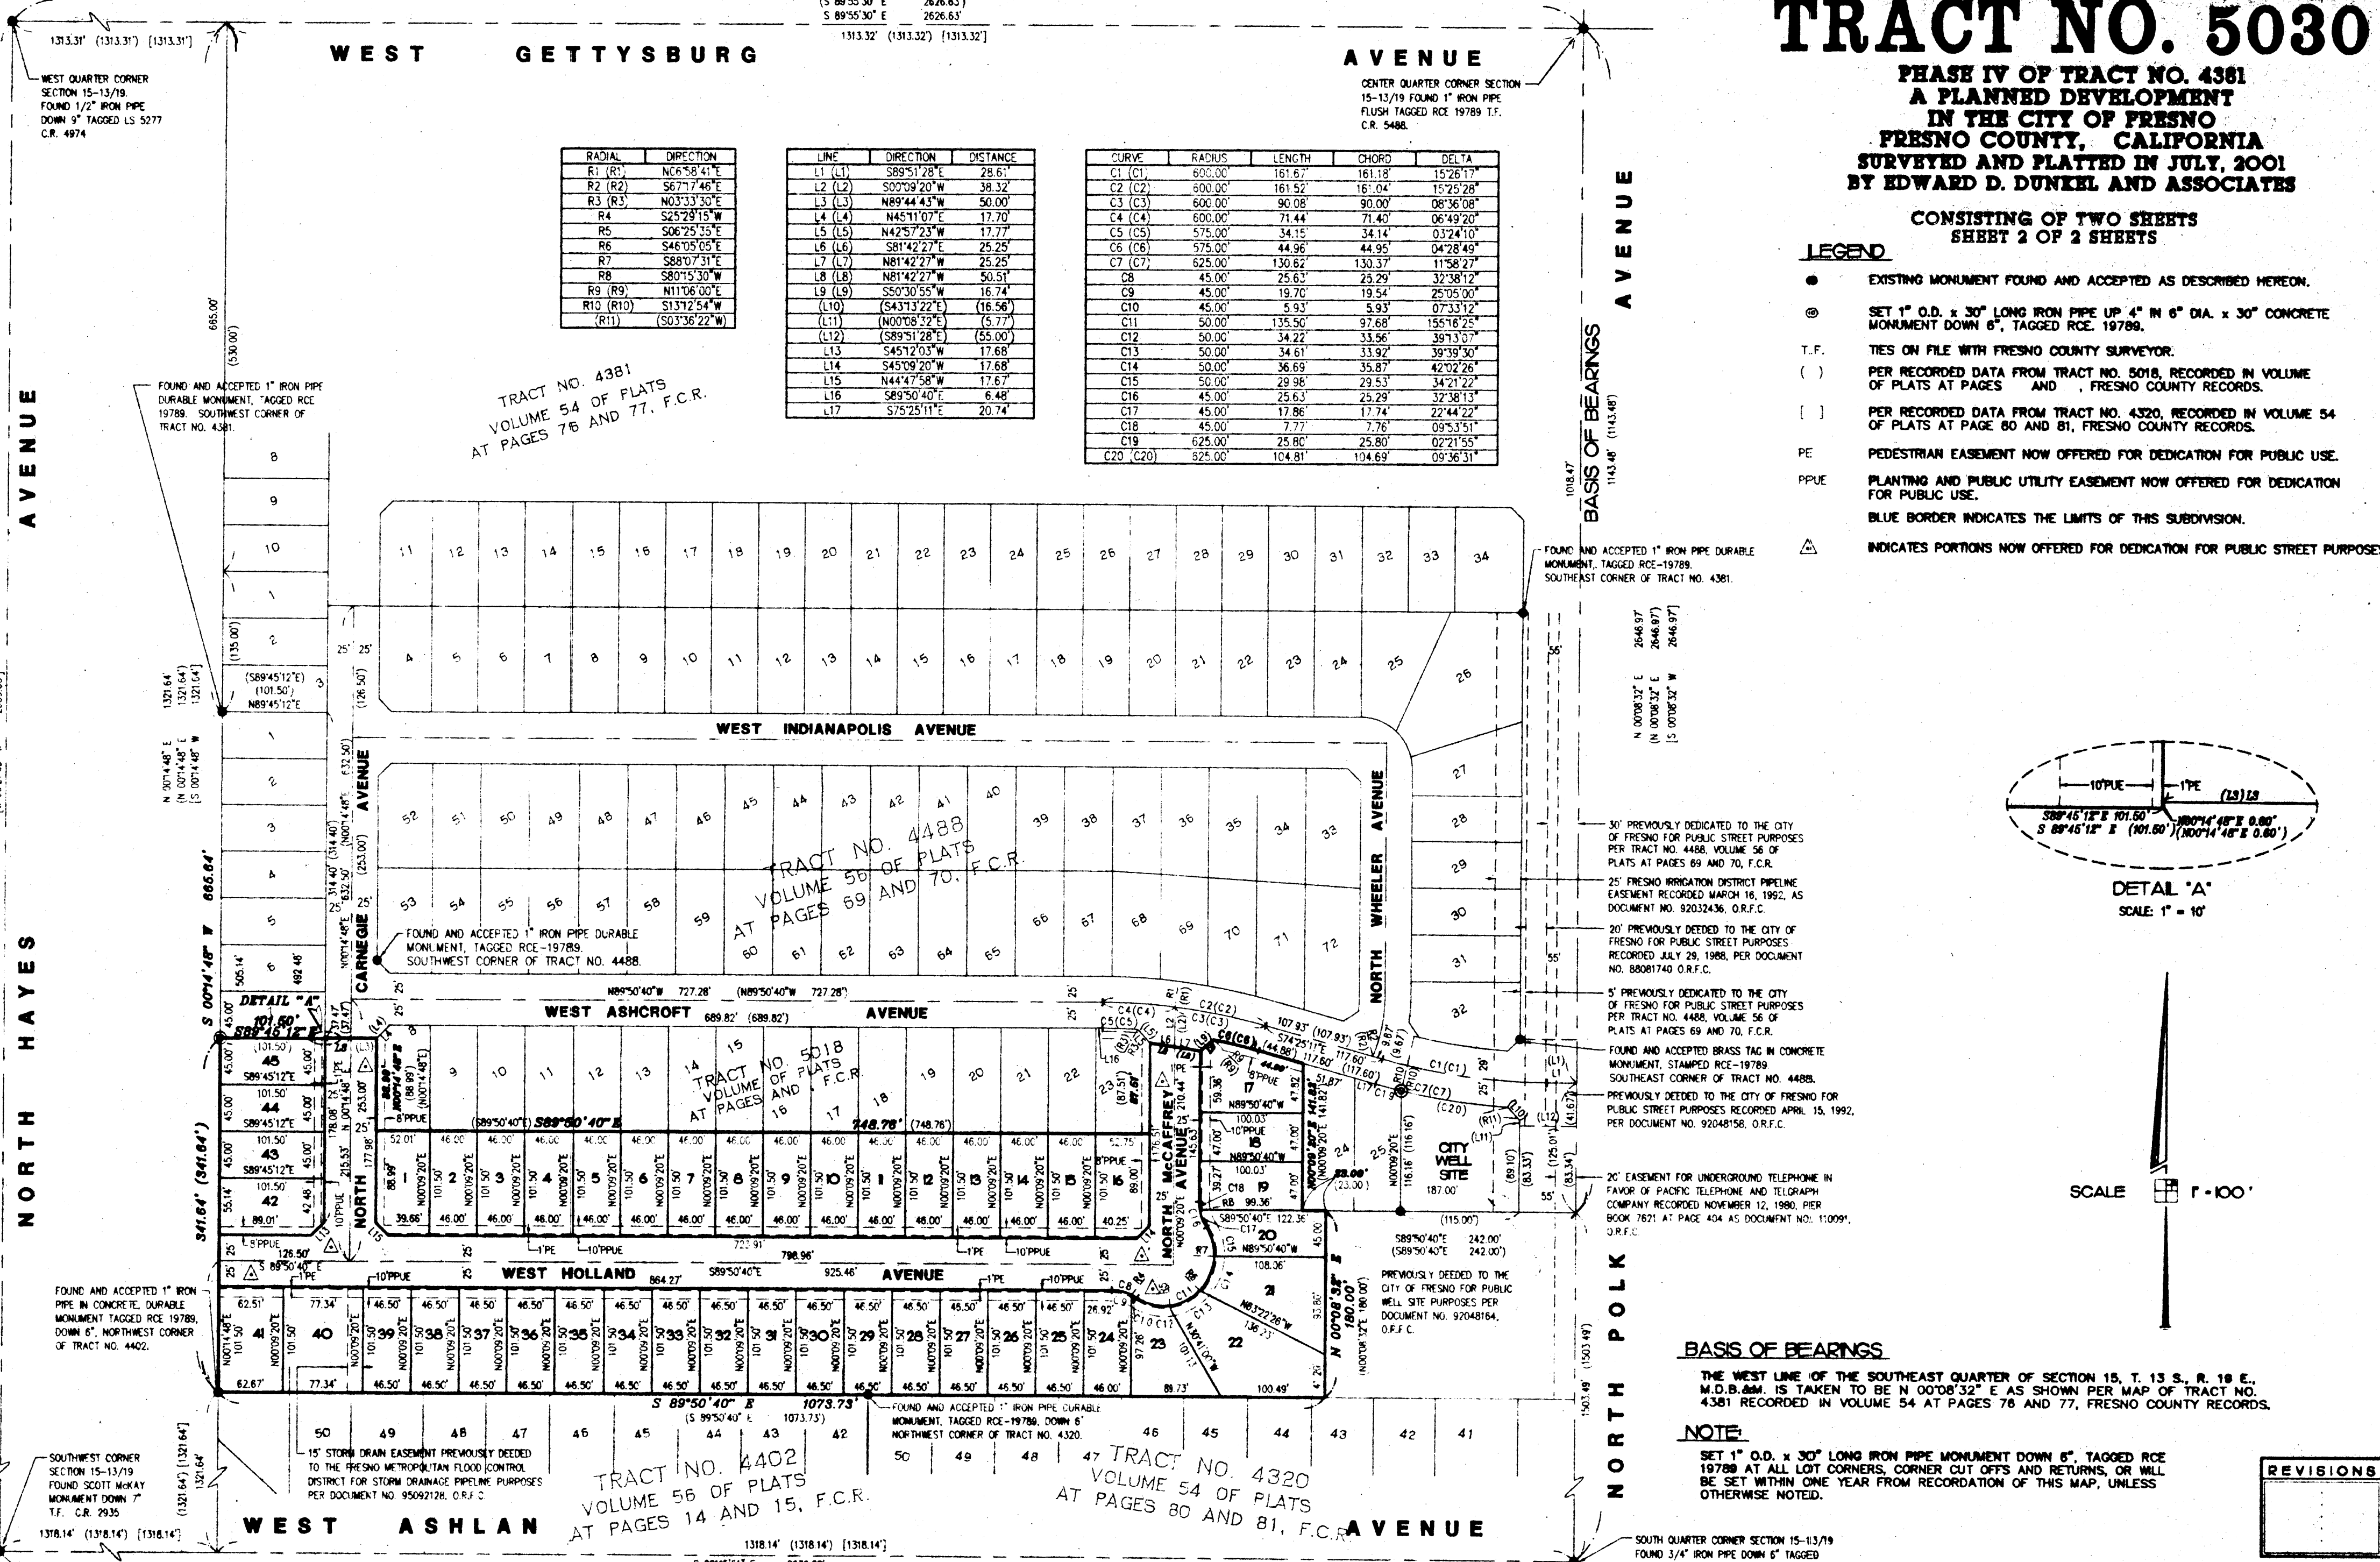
TRACT NO. 5030

PHASE IV OF TRACT NO. 4381
A PLANNED DEVELOPMENT
IN THE CITY OF FRESNO
FRESNO COUNTY, CALIFORNIA
SURVEYED AND PLATTED IN JULY, 2001
BY EDWARD D. DUNKEL AND ASSOCIATES

CONSISTING OF TWO SHEETS
SHEET 2 OF 2 SHEETS

LEGEND

EXISTING MONUMENT FOUND AND ACCEPTED AS DESCRIBED HEREON.

SET 1" O.D. x 30" LONG IRON PIPE UP 4" IN 6" DIA. x 30" CONCRETE MONUMENT DOWN 6", TAGGED RCE. 19789.

T.F. TIES ON FILE WITH FRESNO COUNTY SURVEYOR.

( ) PER RECORDED DATA FROM TRACT NO. 5018, RECORDED IN VOLUME OF PLATS AT PAGES AND , FRESNO COUNTY RECORDS.

[ ] PER RECORDED DATA FROM TRACT NO. 4320, RECORDED IN VOLUME 54 OF PLATS AT PAGE 80 AND 81, FRESNO COUNTY RECORDS.

PE PEDESTRIAN EASEMENT NOW OFFERED FOR DEDICATION FOR PUBLIC USE.

PPUE PLANTING AND PUBLIC UTILITY EASEMENT NOW OFFERED FOR DEDICATION FOR PUBLIC USE.

BLUE BORDER INDICATES THE LIMITS OF THIS SUBDIVISION.

INDICATES PORTIONS NOW OFFERED FOR DEDICATION FOR PUBLIC STREET PURPOSES

(S 89°55'30" E 2626.63')
S 89°55'30" E 2626.63'
1313.31' (1313.31') [1313.31']
1313.32' (1313.32') [1313.32']

WEST GETTYSBURG AVENUE

WEST QUARTER CORNER SECTION 15-13/19. FOUND 1/2" IRON PIPE DOWN 9" TAGGED LS 5277 C.R. 4974

CENTER QUARTER CORNER SECTION 15-13/19 FOUND 1" IRON PIPE FLUSH TAGGED RCE 19789 T.F. C.R. 5488.

| RADIAL | DIRECTION |
|---|---|
| R1 (R1) | N06°58'41"E |
| R2 (R2) | S67°17'46"E |
| R3 (R3) | N03°33'30"E |
| R4 | S25°29'15"W |
| R5 | S06°25'35"E |
| R6 | S46°05'05"E |
| R7 | S88°07'31"E |
| R8 | S80°15'30"W |
| R9 (R9) | N11°06'00"E |
| R10 (R10) | S13°12'54"W |
| (R11) | (S03°36'22"W) |

| LINE | DIRECTION | DISTANCE |
|---|---|---|
| L1 (L1) | S89°51'28"E | 28.61' |
| L2 (L2) | S00°09'20"W | 38.32' |
| L3 (L3) | N89°44'43"W | 50.00' |
| L4 (L4) | N45°11'07"E | 17.70' |
| L5 (L5) | N42°57'23"W | 17.77' |
| L6 (L6) | S81°42'27"E | 25.25' |
| L7 (L7) | N81°42'27"W | 25.25' |
| L8 (L8) | N81°42'27"W | 50.51' |
| L9 (L9) | S50°30'55"W | 16.74' |
| (L10) | (S43°13'22"E) | (16.56') |
| (L11) | (N00°08'32"E) | (5.77') |
| (L12) | (S89°51'28"E) | (55.00') |
| L13 | S45°12'03"W | 17.68' |
| L14 | S45°09'20"W | 17.68' |
| L15 | N44°47'58"W | 17.67' |
| L16 | S89°50'40"E | 6.48' |
| L17 | S75°25'11"E | 20.74' |

| CURVE | RADIUS | LENGTH | CHORD | DELTA |
|---|---|---|---|---|
| C1 (C1) | 600.00' | 161.67' | 161.18' | 15°26'17" |
| C2 (C2) | 600.00' | 161.52' | 161.04' | 15°25'28" |
| C3 (C3) | 600.00' | 90.08' | 90.00' | 08°36'08" |
| C4 (C4) | 600.00' | 71.44' | 71.40' | 06°49'20" |
| C5 (C5) | 575.00' | 34.15' | 34.14' | 03°24'10" |
| C6 (C6) | 575.00' | 44.96' | 44.95' | 04°28'49" |
| C7 (C7) | 625.00' | 130.62' | 130.37' | 11°58'27" |
| C8 | 45.00' | 25.63' | 25.29' | 32°38'12" |
| C9 | 45.00' | 19.70' | 19.54' | 25°05'00" |
| C10 | 45.00' | 5.93' | 5.93' | 07°33'12" |
| C11 | 50.00' | 135.50' | 97.68' | 155°16'25" |
| C12 | 50.00' | 34.22' | 33.56' | 39°13'07" |
| C13 | 50.00' | 34.61' | 33.92' | 39°39'30" |
| C14 | 50.00' | 36.69' | 35.87' | 42°02'26" |
| C15 | 50.00' | 29.98' | 29.53' | 34°21'22" |
| C16 | 45.00' | 25.63' | 25.29' | 32°38'13" |
| C17 | 45.00' | 17.86' | 17.74' | 22°44'22" |
| C18 | 45.00' | 7.77' | 7.76' | 09°53'51" |
| C19 | 625.00' | 25.80' | 25.80' | 02°21'55" |
| C20 (C20) | 625.00' | 104.81' | 104.69' | 09°36'31" |

TRACT NO. 4381 VOLUME 54 OF PLATS AT PAGES 76 AND 77, F.C.R.

FOUND AND ACCEPTED 1" IRON PIPE DURABLE MONUMENT, TAGGED RCE 19789. SOUTHWEST CORNER OF TRACT NO. 4381.

BASIS OF BEARINGS
1018.47'
1143.48' (1143.48')

FOUND AND ACCEPTED 1" IRON PIPE DURABLE MONUMENT, TAGGED RCE-19789. SOUTHEAST CORNER OF TRACT NO. 4381.

2646.97' (2646.97') [2646.97']
N 00°08'32" E (N 00°08'32" E) [S 00°08'32" W]

WEST INDIANAPOLIS AVENUE

TRACT NO. 4488 VOLUME 56 OF PLATS AT PAGES 69 AND 70, F.C.R.

FOUND AND ACCEPTED 1" IRON PIPE DURABLE MONUMENT, TAGGED RCE-19789. SOUTHWEST CORNER OF TRACT NO. 4488.

NORTH WHEELER AVENUE
NORTH CARNEGIE AVENUE
NORTH McCAFFREY AVENUE

30' PREVIOUSLY DEDICATED TO THE CITY OF FRESNO FOR PUBLIC STREET PURPOSES PER TRACT NO. 4488, VOLUME 56 OF PLATS AT PAGES 69 AND 70, F.C.R.

25' FRESNO IRRIGATION DISTRICT PIPELINE EASEMENT RECORDED MARCH 16, 1992, AS DOCUMENT NO. 92032436, O.R.F.C.

20' PREVIOUSLY DEEDED TO THE CITY OF FRESNO FOR PUBLIC STREET PURPOSES RECORDED JULY 29, 1988, PER DOCUMENT NO. 88081740 O.R.F.C.

5' PREVIOUSLY DEDICATED TO THE CITY OF FRESNO FOR PUBLIC STREET PURPOSES PER TRACT NO. 4488, VOLUME 56 OF PLATS AT PAGES 69 AND 70, F.C.R.

FOUND AND ACCEPTED BRASS TAG IN CONCRETE MONUMENT, STAMPED RCE-19789 SOUTHEAST CORNER OF TRACT NO. 4488.

PREVIOUSLY DEEDED TO THE CITY OF FRESNO FOR PUBLIC STREET PURPOSES RECORDED APRIL 15, 1992, PER DOCUMENT NO. 92048158, O.R.F.C.

20' EASEMENT FOR UNDERGROUND TELEPHONE IN FAVOR OF PACIFIC TELEPHONE AND TELGRAPH COMPANY RECORDED NOVEMBER 12, 1980, PER BOOK 7621 AT PAGE 404 AS DOCUMENT NO. 110091, O.R.F.C.

DETAIL "A"
SCALE: 1" = 10'
10'PUE 1'PE (L3) L3
S89°45'12"E 101.50' N00°14'48"E 0.60'
S 89°45'12" E (101.50') (N00°14'48"E 0.60')

SCALE 1" = 100'

WEST ASHCROFT AVENUE
N89°50'40"W 727.28' (N89°50'40"W 727.28')
689.82' (689.82')

TRACT NO. 5018 VOLUME OF PLATS AT PAGES AND F.C.R.

(S89°50'40") S89°50'40"E 748.78' (748.76')

CITY WELL SITE

PREVIOUSLY DEEDED TO THE CITY OF FRESNO FOR PUBLIC WELL SITE PURPOSES PER DOCUMENT NO. 92048164, O.R.F.C.

S89°50'40"E 242.00' (S89°50'40"E 242.00')

WEST HOLLAND AVENUE
864.27' S89°50'40"E 925.46'

NORTH HAYES AVENUE
NORTH POLK AVENUE

S 00°14'48" W 665.64'
341.64' (341.64')
N 00°14'48" E (N 00°14'48" E) [S 00°14'48" W]
1321.64' (1321.64') [1321.54']

FOUND AND ACCEPTED 1" IRON PIPE IN CONCRETE, DURABLE MONUMENT TAGGED RCE 19789, DOWN 6", NORTHWEST CORNER OF TRACT NO. 4402.

S 89°50'40" E 1073.73' (S 89°50'40" E 1073.73')

FOUND AND ACCEPTED 1" IRON PIPE DURABLE MONUMENT, TAGGED RCE-19789, DOWN 6" NORTHWEST CORNER OF TRACT NO. 4320.

15' STORM DRAIN EASEMENT PREVIOUSLY DEEDED TO THE FRESNO METROPOLITAN FLOOD CONTROL DISTRICT FOR STORM DRAINAGE PIPELINE PURPOSES PER DOCUMENT NO. 95092128, O.R.F.C.

SOUTHWEST CORNER SECTION 15-13/19 FOUND SCOTT McKAY MONUMENT DOWN 7" T.F. C.R. 2935

TRACT NO. 4402 VOLUME 56 OF PLATS AT PAGES 14 AND 15, F.C.R.

TRACT NO. 4320 VOLUME 54 OF PLATS AT PAGES 80 AND 81, F.C.R.

WEST ASHLAN AVENUE
1318.14' (1318.14') [1318.14']

BASIS OF BEARINGS
THE WEST LINE OF THE SOUTHEAST QUARTER OF SECTION 15, T. 13 S., R. 19 E., M.D.B.&M. IS TAKEN TO BE N 00°08'32" E AS SHOWN PER MAP OF TRACT NO. 4381 RECORDED IN VOLUME 54 AT PAGES 76 AND 77, FRESNO COUNTY RECORDS.

NOTE:
SET 1" O.D. x 30" LONG IRON PIPE MONUMENT DOWN 6", TAGGED RCE 19789 AT ALL LOT CORNERS, CORNER CUT OFFS AND RETURNS, OR WILL BE SET WITHIN ONE YEAR FROM RECORDATION OF THIS MAP, UNLESS OTHERWISE NOTED.

SOUTH QUARTER CORNER SECTION 15-13/19 FOUND 3/4" IRON PIPE DOWN 6" TAGGED

REVISIONS